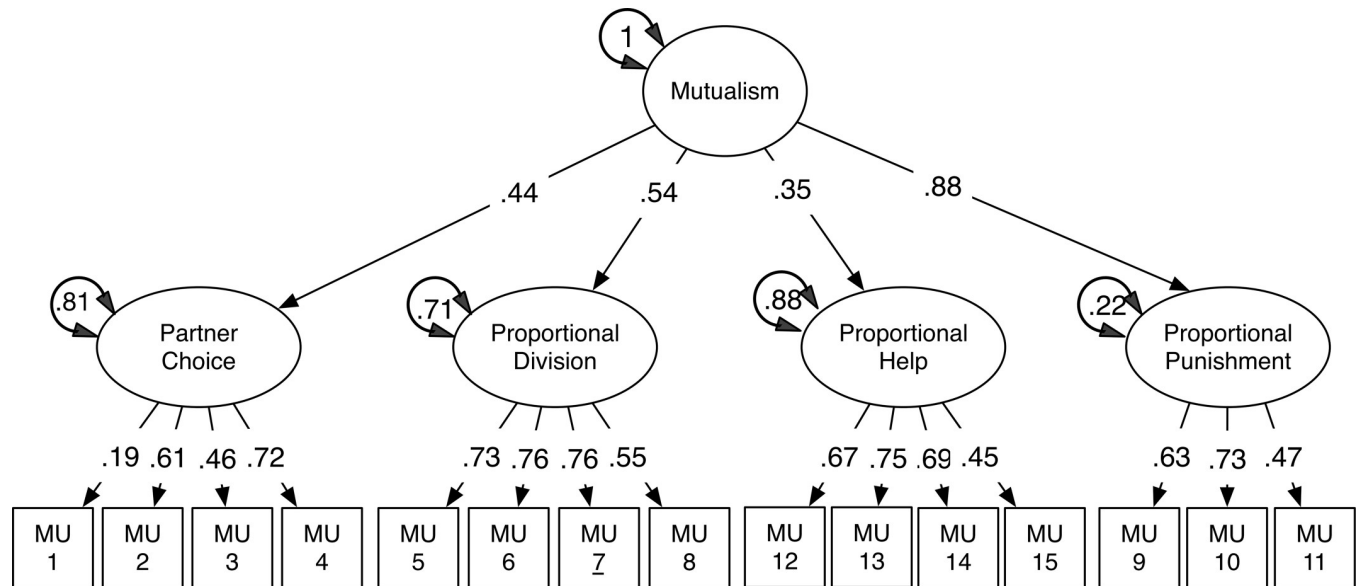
1

Mutualism

.44 .54 .35 .88

.81 Partner Choice

.71 Proportional Division

.88 Proportional Help

.22 Proportional Punishment

.19 .61 .46 .72

.73 .76 .76 .55

.67 .75 .69 .45

.63 .73 .47

MU 1

MU 2

MU 3

MU 4

MU 5

MU 6

MU 7

MU 8

MU 12

MU 13

MU 14

MU 15

MU 9

MU 10

MU 11